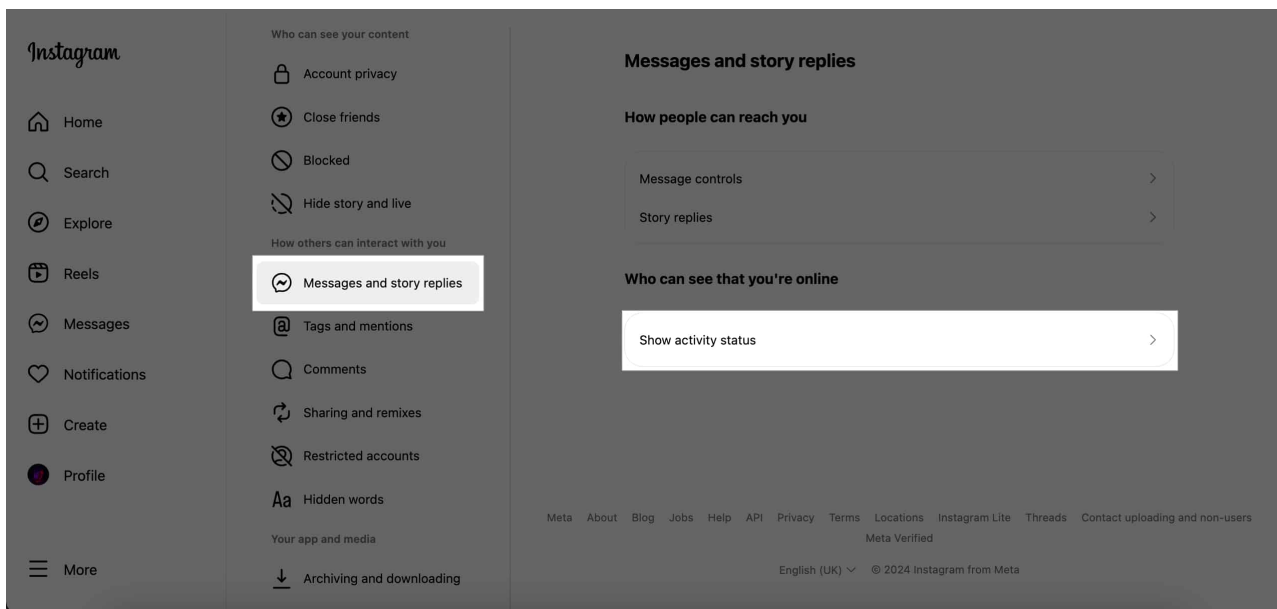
Instagram

Home
Search
Explore
Reels
Messages
Notifications
Create
Profile

More

Who can see your content
Account privacy
Close friends
Blocked
Hide story and live
How others can interact with you
Messages and story replies
Tags and mentions
Comments
Sharing and remixes
Restricted accounts
Aa Hidden words
Your app and media
Archiving and downloading

Messages and story replies

How people can reach you

Message controls >
Story replies >

Who can see that you're online

Show activity status >

Meta About Blog Jobs Help API Privacy Terms Locations Instagram Lite Threads Contact uploading and non-users Meta Verified

English (UK) ∨ © 2024 Instagram from Meta